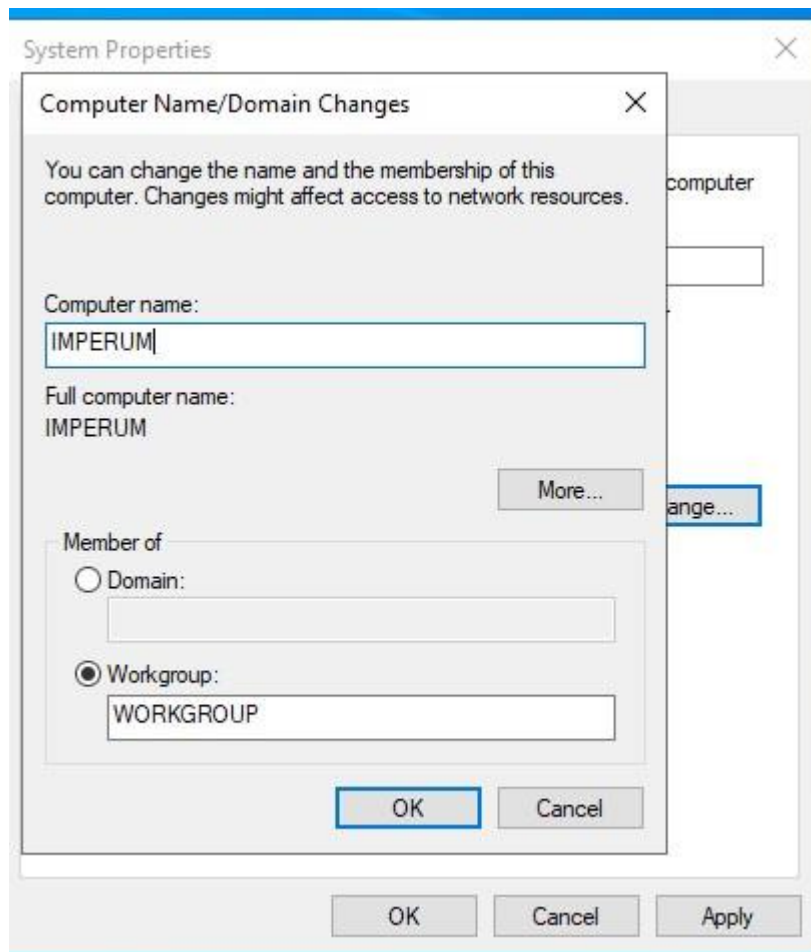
System Properties

Computer Name/Domain Changes

You can change the name and the membership of this computer. Changes might affect access to network resources.

computer

Computer name:

IMPERUM

Full computer name:

IMPERUM

More...

ange...

Member of

Domain:

Workgroup:

WORKGROUP

OK

Cancel

OK

Cancel

Apply